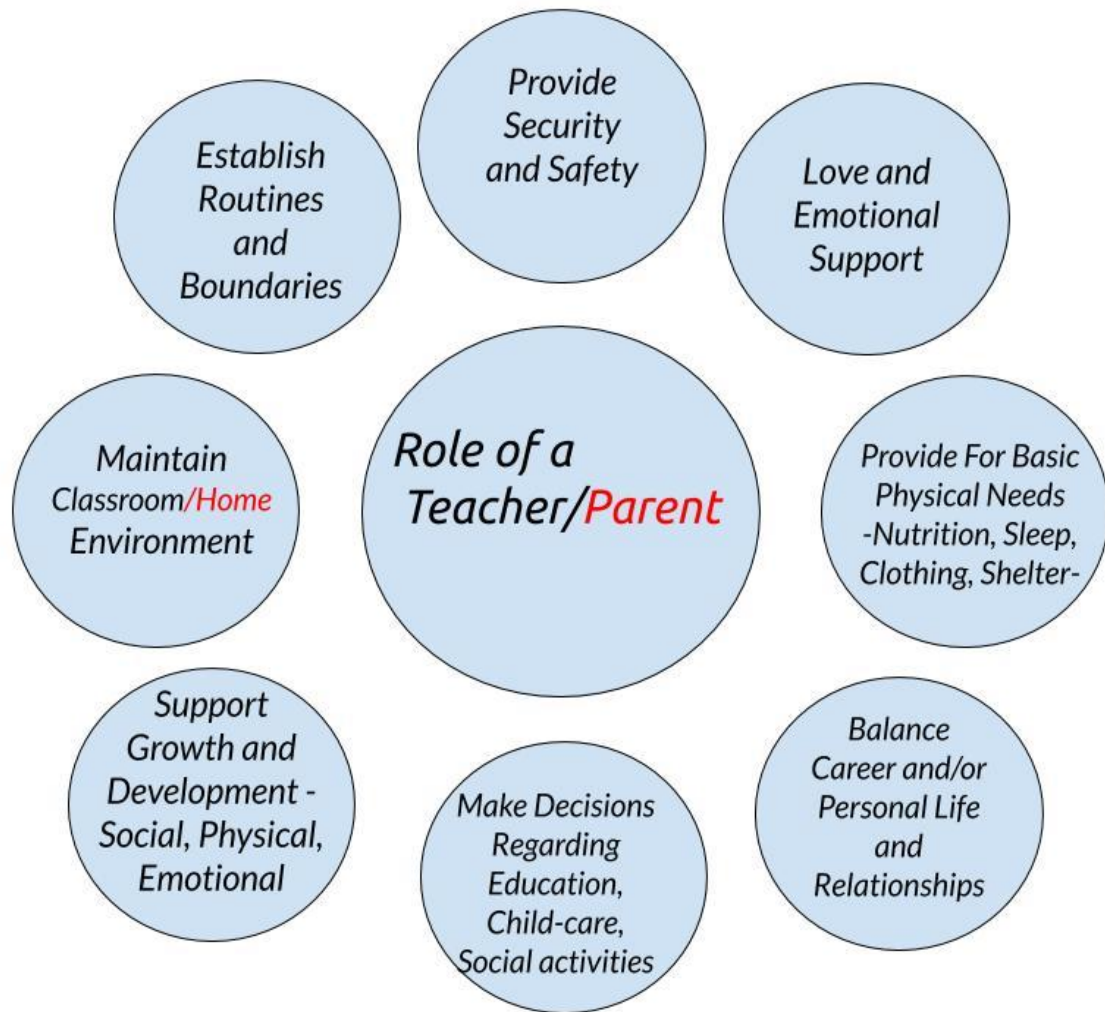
Provide Security and Safety

Establish Routines and Boundaries

Love and Emotional Support

Role of a Teacher/Parent

Maintain Classroom/Home Environment

Provide For Basic Physical Needs -Nutrition, Sleep, Clothing, Shelter-

Support Growth and Development - Social, Physical, Emotional

Make Decisions Regarding Education, Child-care, Social activities

Balance Career and/or Personal Life and Relationships